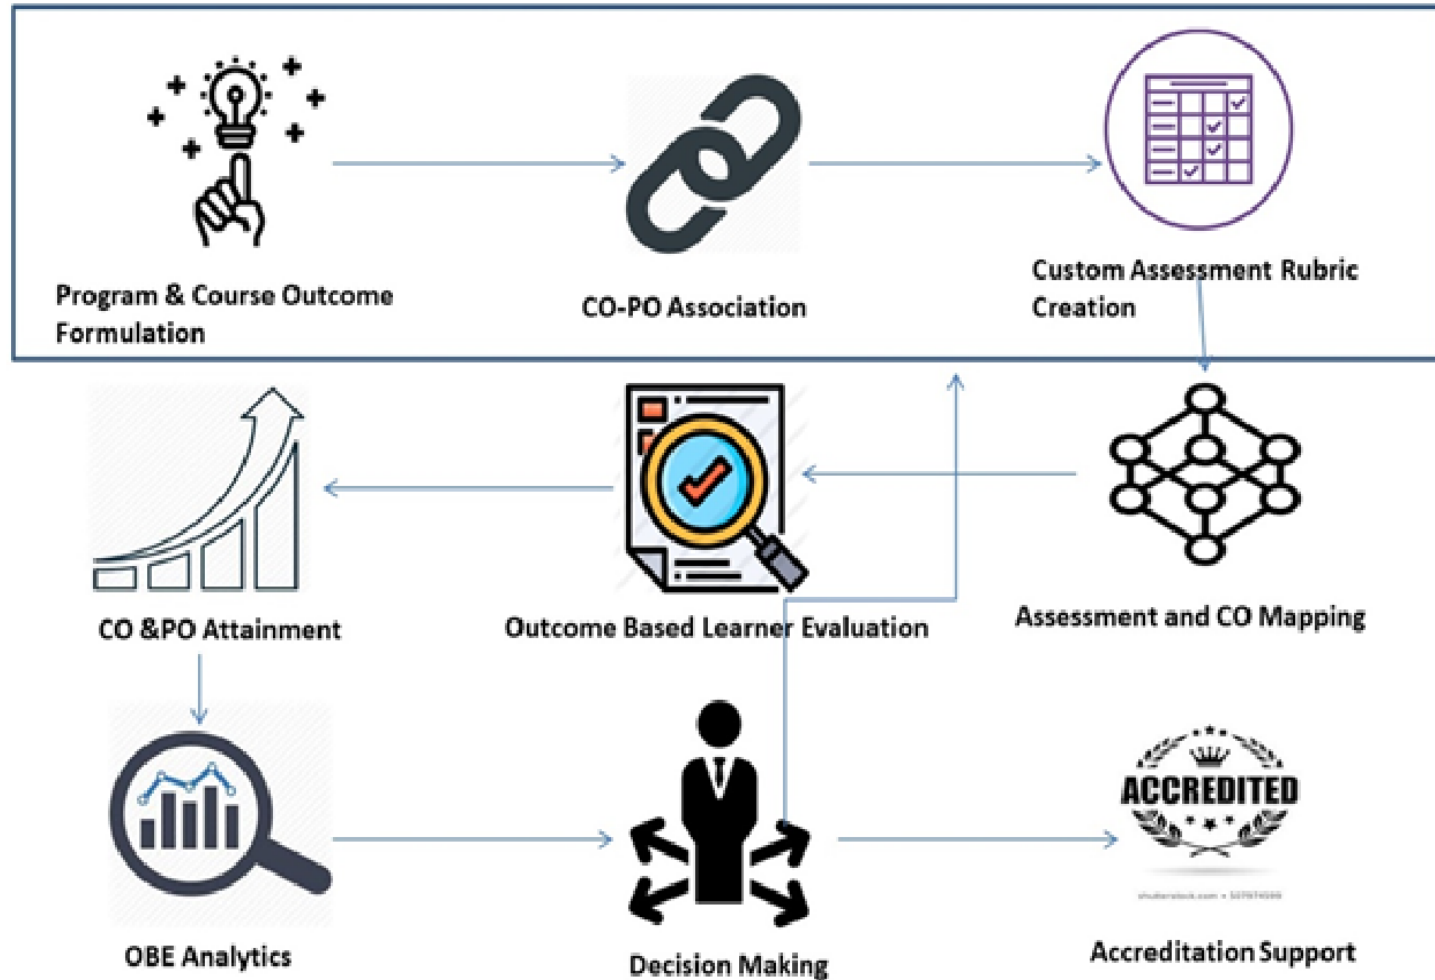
Program & Course Outcome Formulation

CO-PO Association

Custom Assessment Rubric Creation

CO &PO Attainment

Outcome Based Learner Evaluation

Assessment and CO Mapping

OBE Analytics

Decision Making

ACCREDITED

shutterstock.com • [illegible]

Accreditation Support